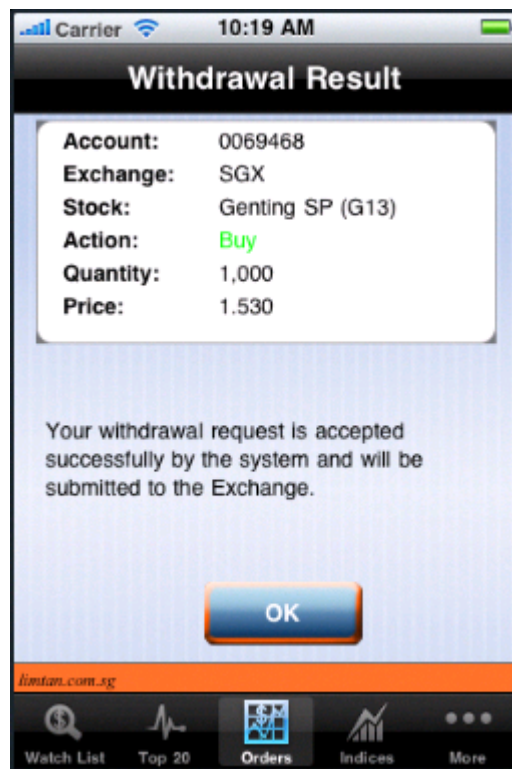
Carrier 10:19 AM

Withdrawal Result

| Account: | 0069468 |
|---|---|
| Exchange: | SGX |
| Stock: | Genting SP (G13) |
| Action: | Buy |
| Quantity: | 1,000 |
| Price: | 1.530 |

Your withdrawal request is accepted successfully by the system and will be submitted to the Exchange.

OK

limtan.com.sg

Watch List Top 20 Orders Indices More